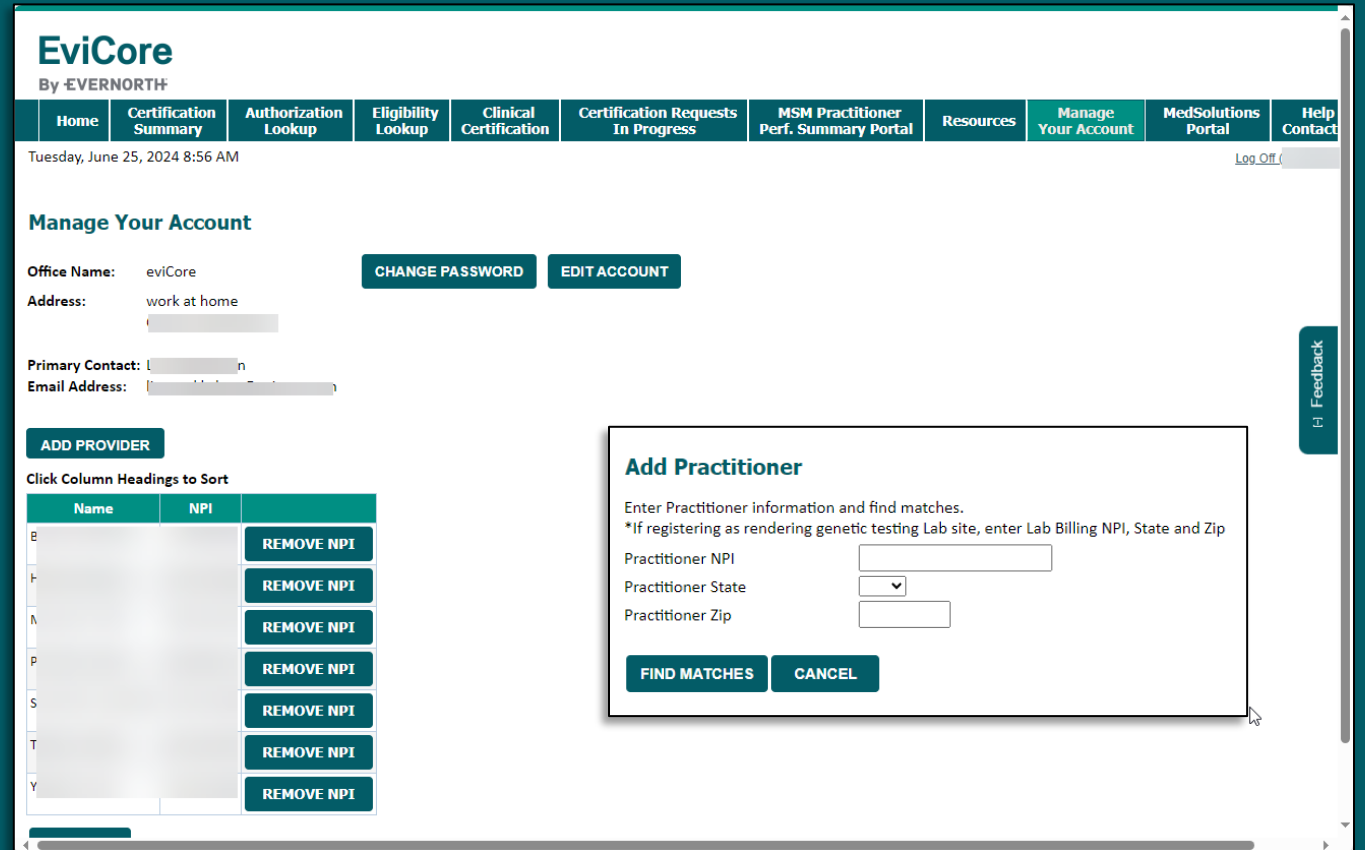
EviCore
By EVERNORTH

Home | Certification Summary | Authorization Lookup | Eligibility Lookup | Clinical Certification | Certification Requests In Progress | MSM Practitioner Perf. Summary Portal | Resources | Manage Your Account | MedSolutions Portal | Help Contact

Tuesday, June 25, 2024 8:56 AM

Log Off ([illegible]

Manage Your Account

Office Name: eviCore
Address: work at home
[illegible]

CHANGE PASSWORD
EDIT ACCOUNT

Primary Contact: L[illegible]n
Email Address: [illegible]

ADD PROVIDER

Click Column Headings to Sort

| Name | NPI | |
|---|---|---|
| B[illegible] | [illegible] | REMOVE NPI |
| H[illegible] | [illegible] | REMOVE NPI |
| M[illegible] | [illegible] | REMOVE NPI |
| P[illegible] | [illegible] | REMOVE NPI |
| S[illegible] | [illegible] | REMOVE NPI |
| T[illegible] | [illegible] | REMOVE NPI |
| Y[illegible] | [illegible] | REMOVE NPI |

Add Practitioner

Enter Practitioner information and find matches.
*If registering as rendering genetic testing Lab site, enter Lab Billing NPI, State and Zip

Practitioner NPI
Practitioner State
Practitioner Zip

FIND MATCHES
CANCEL

Feedback